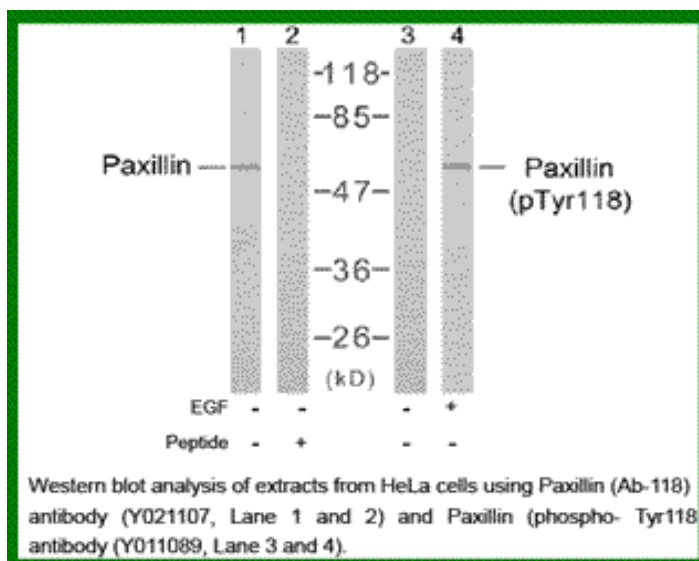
1 2 3 4

-118-
-85-
-47-
-36-
-26-
(kD)

Paxillin

Paxillin (pTyr118)

| | 1 | 2 | 3 | 4 |
|---|---|---|---|---|
| EGF | - | - | - | + |
| Peptide | - | + | - | - |

Western blot analysis of extracts from HeLa cells using Paxillin (Ab-118) antibody (Y021107, Lane 1 and 2) and Paxillin (phospho- Tyr118 antibody (Y011089, Lane 3 and 4).